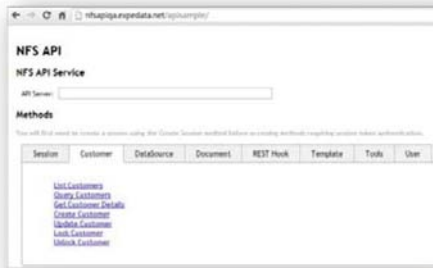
nfsapiqa.expedata.net/apisample/

NFS API

NFS API Service

API Server:

Methods

You will first need to create a session using the Create Session method before accessing methods requiring session token authentication.

| Session | Customer | DataSource | Document | REST Hook | Template | Tools | User |
|---|---|---|---|---|---|---|---|

List Customers
Query Customers
Get Customer Details
Create Customer
Update Customer
Lock Customer
Unlock Customer